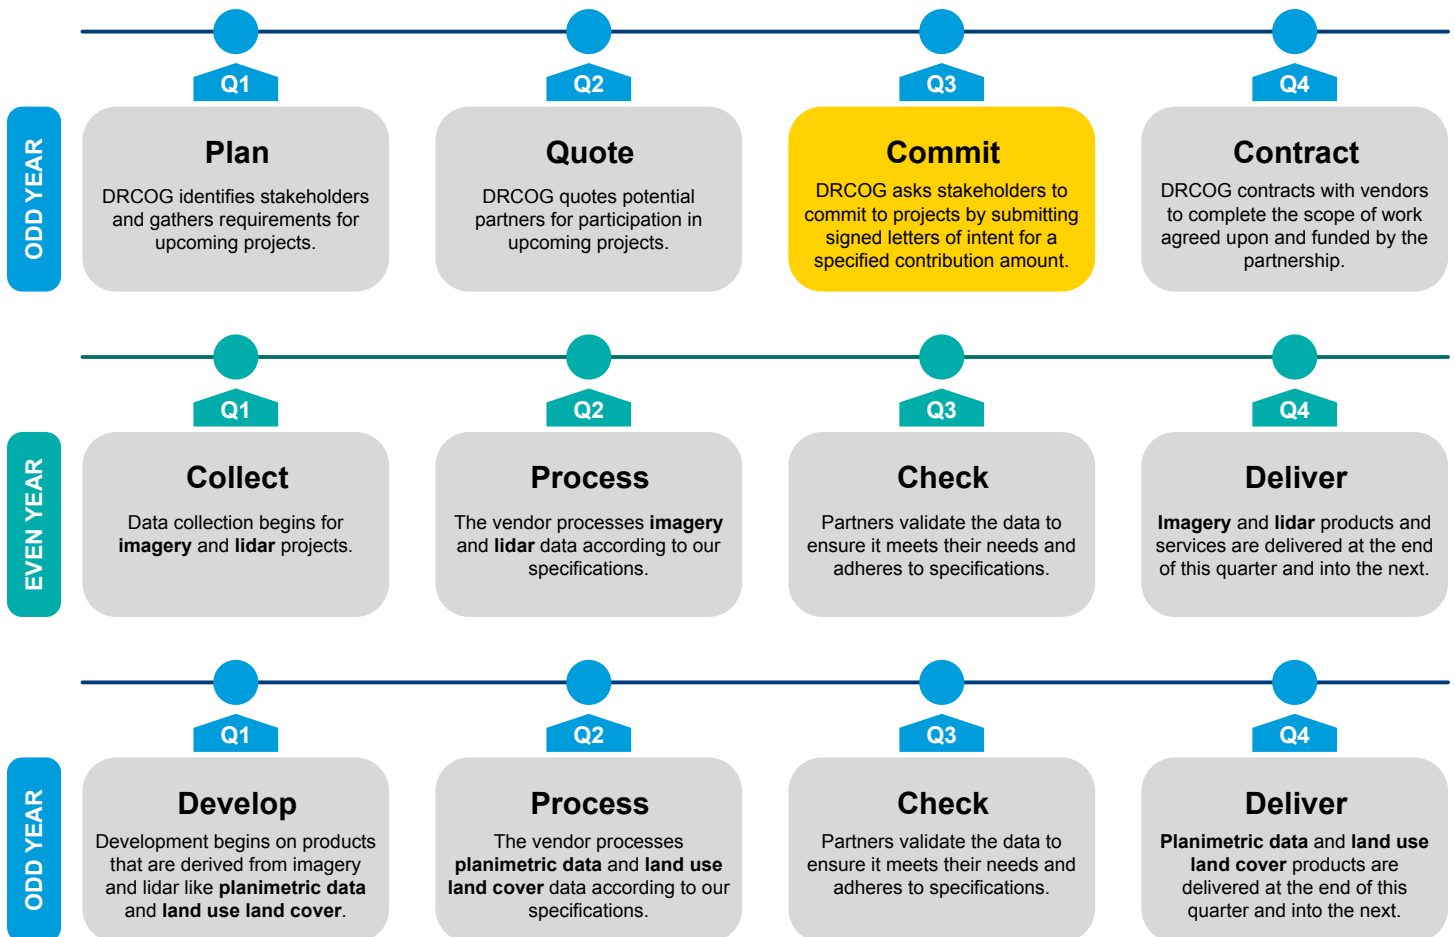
ODD YEAR

Q1
Plan
DRCOG identifies stakeholders and gathers requirements for upcoming projects.

Q2
Quote
DRCOG quotes potential partners for participation in upcoming projects.

Q3
Commit
DRCOG asks stakeholders to commit to projects by submitting signed letters of intent for a specified contribution amount.

Q4
Contract
DRCOG contracts with vendors to complete the scope of work agreed upon and funded by the partnership.

EVEN YEAR

Q1
Collect
Data collection begins for **imagery** and **lidar** projects.

Q2
Process
The vendor processes **imagery** and **lidar** data according to our specifications.

Q3
Check
Partners validate the data to ensure it meets their needs and adheres to specifications.

Q4
Deliver
**Imagery** and **lidar** products and services are delivered at the end of this quarter and into the next.

ODD YEAR

Q1
Develop
Development begins on products that are derived from imagery and lidar like **planimetric data** and **land use land cover**.

Q2
Process
The vendor processes **planimetric data** and **land use land cover** data according to our specifications.

Q3
Check
Partners validate the data to ensure it meets their needs and adheres to specifications.

Q4
Deliver
**Planimetric data** and **land use land cover** products are delivered at the end of this quarter and into the next.